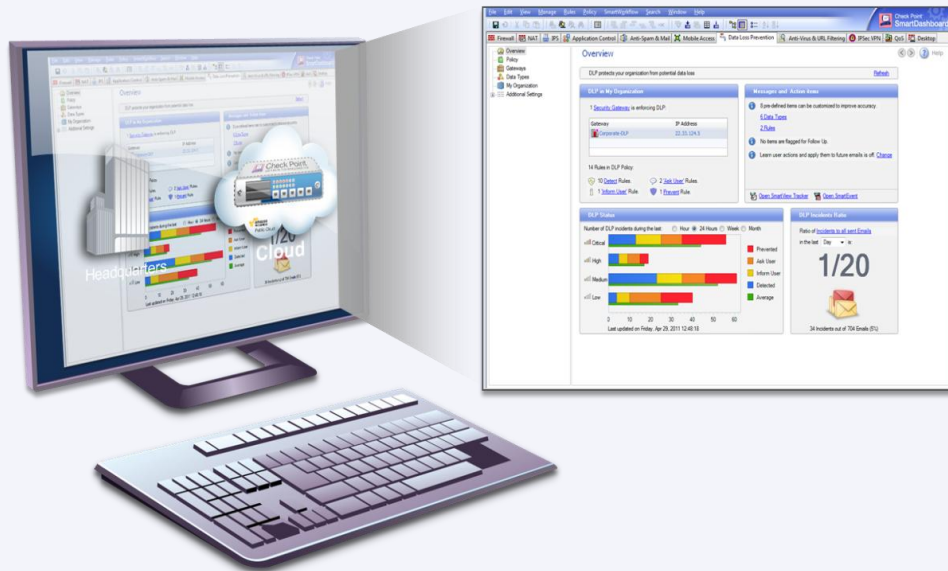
File Edit View Manage Rules Policy SmartWorkflow Search Window Help

Check Point SmartDashboard

Firewall NAT IPS Application Control Anti-Spam & Mail Mobile Access Data Loss Prevention Anti-Virus & URL Filtering IPSec VPN QoS Desktop

Overview
Policy
Gateways
Data Types
My Organization
Additional Settings

Overview

Help

DLP protects your organization from potential data loss

Refresh

DLP in My Organization

1 Security Gateway is enforcing DLP

| Gateway | IP Address |
|---|---|
| Corporate-DLP | 22.33.124.5 |

14 Rules in DLP Policy:

10 Detect Rules
2 'Ask User' Rules
1 'Inform User' Rule
1 Prevent Rule

Messages and Action Items

8 pre-defined items can be customized to improve accuracy.
6 Data Types
2 Rules

No items are flagged for Follow Up.

Learn user actions and apply them to future emails is off. Change

Open SmartView Tracker
Open SmartEvent

DLP Status

Number of DLP incidents during the last: Hour 24 Hours Week Month

Critical
High
Medium
Low

0 10 20 30 40 50 60

Last updated on Friday, Apr 29, 2011 12:48:18

Prevented
Ask User
Inform User
Detected
Average

DLP Incidents Ratio

Ratio of Incidents to all sent Emails

in the last Day is

1/20

34 Incidents out of 704 Emails (5%)

Headquarters

Check Point

Public Cloud

Cloud

1/20